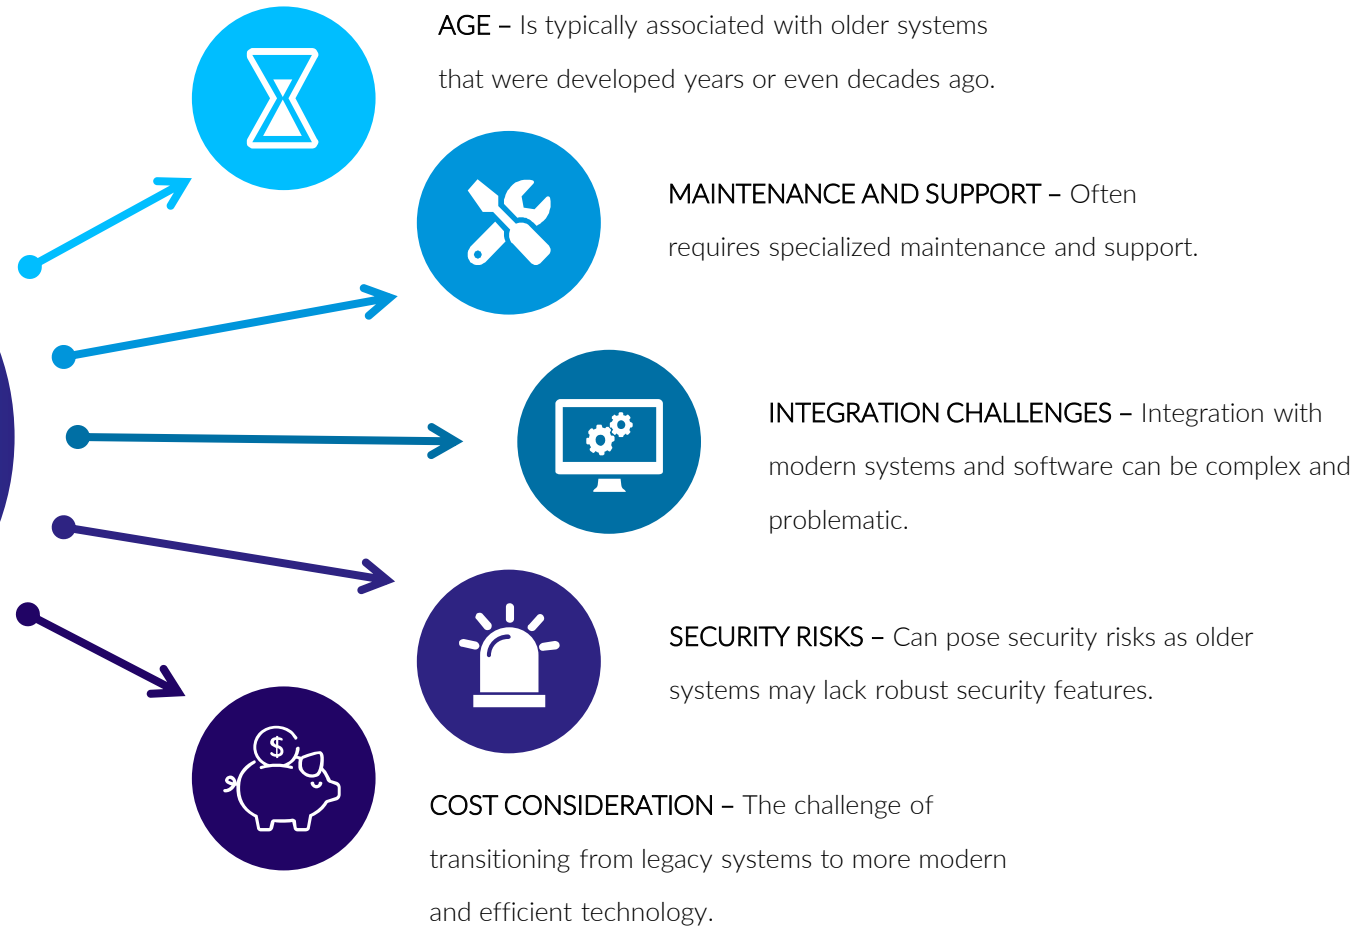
AGE – Is typically associated with older systems that were developed years or even decades ago.

MAINTENANCE AND SUPPORT – Often requires specialized maintenance and support.

INTEGRATION CHALLENGES – Integration with modern systems and software can be complex and problematic.

SECURITY RISKS – Can pose security risks as older systems may lack robust security features.

$

COST CONSIDERATION – The challenge of transitioning from legacy systems to more modern and efficient technology.